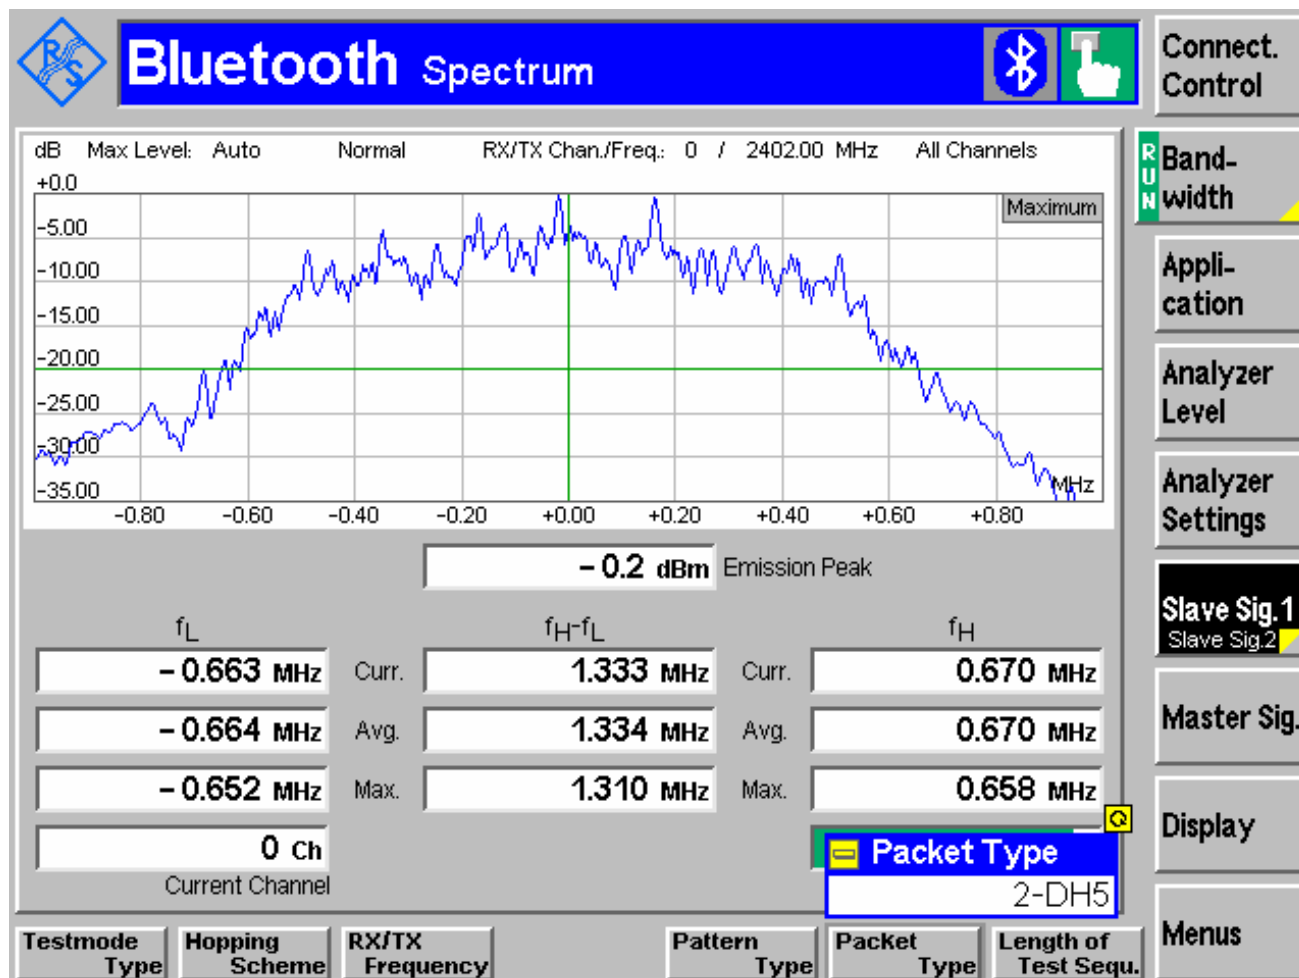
Bluetooth Spectrum

Connect. Control

dB Max Level: Auto Normal RX/TX Chan./Freq.: 0 / 2402.00 MHz All Channels

+0.0
-5.00
-10.00
-15.00
-20.00
-25.00
-30.00
-35.00

Maximum

MHz

-0.80 -0.60 -0.40 -0.20 +0.00 +0.20 +0.40 +0.60 +0.80

RUN Band-width

Appli-cation

Analyzer Level

Analyzer Settings

Slave Sig.1
Slave Sig.2

Master Sig.

Display

Menus

- 0.2 dBm Emission Peak

$f_L$ $f_H$-$f_L$ $f_H$

| - 0.663 MHz | Curr. | 1.333 MHz | Curr. | 0.670 MHz |
|---|---|---|---|---|
| - 0.664 MHz | Avg. | 1.334 MHz | Avg. | 0.670 MHz |
| - 0.652 MHz | Max. | 1.310 MHz | Max. | 0.658 MHz |

0 Ch
Current Channel

Packet Type
2-DH5

Testmode Type | Hopping Scheme | RX/TX Frequency | Pattern Type | Packet Type | Length of Test Sequ.